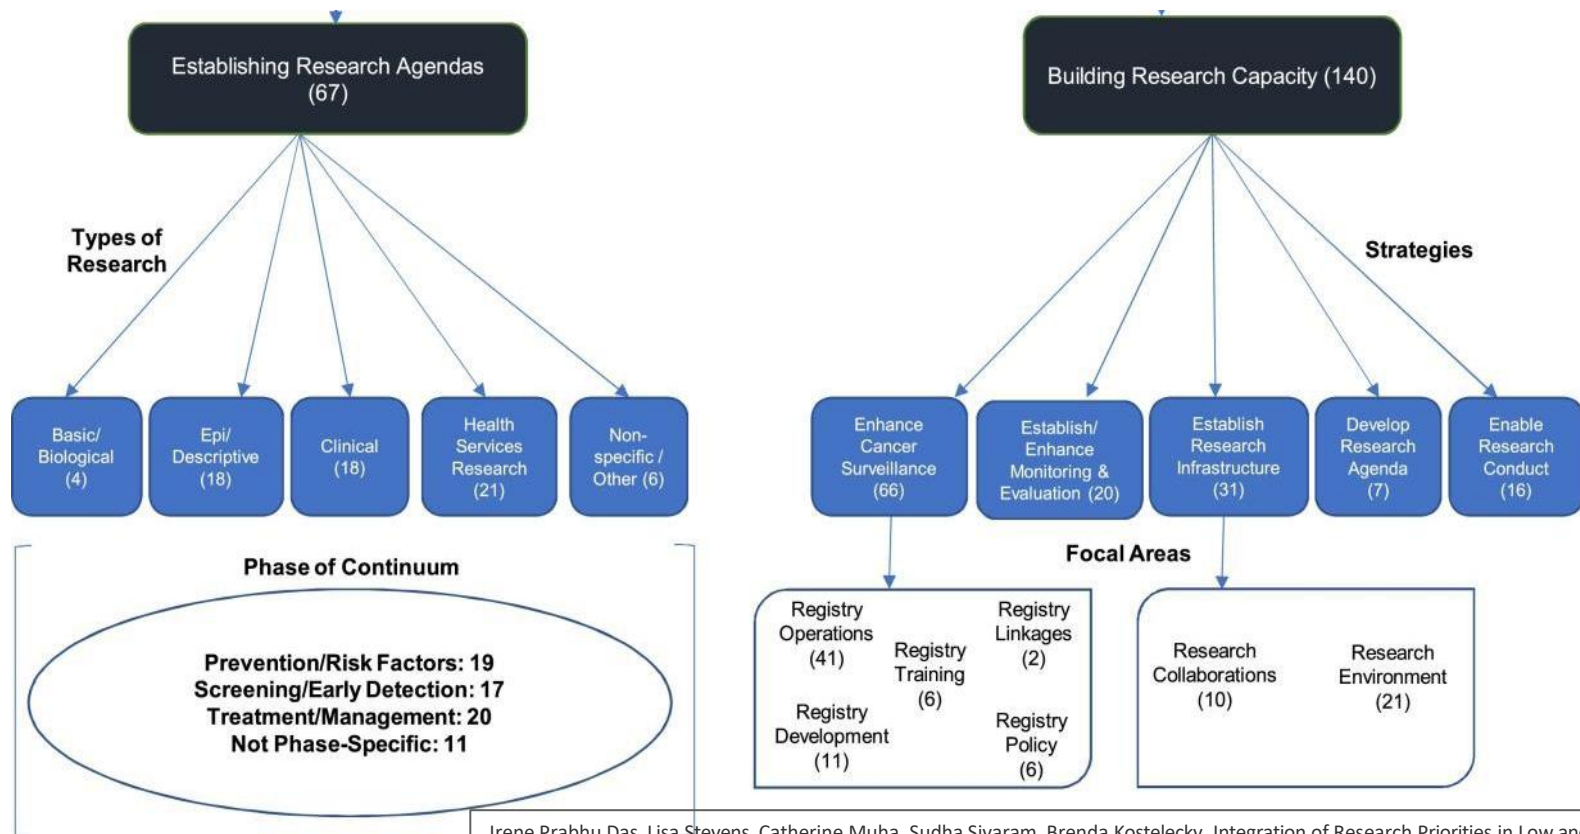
Establishing Research Agendas (67)

Types of Research

Basic/ Biological (4)

Epi/ Descriptive (18)

Clinical (18)

Health Services Research (21)

Non-specific / Other (6)

Phase of Continuum

Prevention/Risk Factors: 19
Screening/Early Detection: 17
Treatment/Management: 20
Not Phase-Specific: 11

Building Research Capacity (140)

Strategies

Enhance Cancer Surveillance (66)

Establish/ Enhance Monitoring & Evaluation (20)

Establish Research Infrastructure (31)

Develop Research Agenda (7)

Enable Research Conduct (16)

Focal Areas

Registry Operations (41)

Registry Training (6)

Registry Linkages (2)

Registry Development (11)

Registry Policy (6)

Research Collaborations (10)

Research Environment (21)

Irene Prabhu Das, Lisa Stevens, Catherine Muha, Sudha Sivaram, Brenda Kostelecky, Integration of Research Priorities in Low an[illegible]